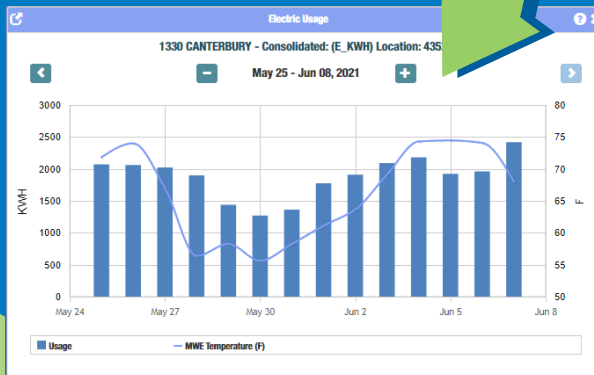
Electric Usage

1330 CANTERBURY - Consolidated: (E_KWH) Location: 435

May 25 - Jun 08, 2021

KWH

3000
2500
2000
1500
1000
500
0

80
75
70
65
60
55
50

F

May 24
May 27
May 30
Jun 2
Jun 5
Jun 8

Usage
MWE Temperature (F)